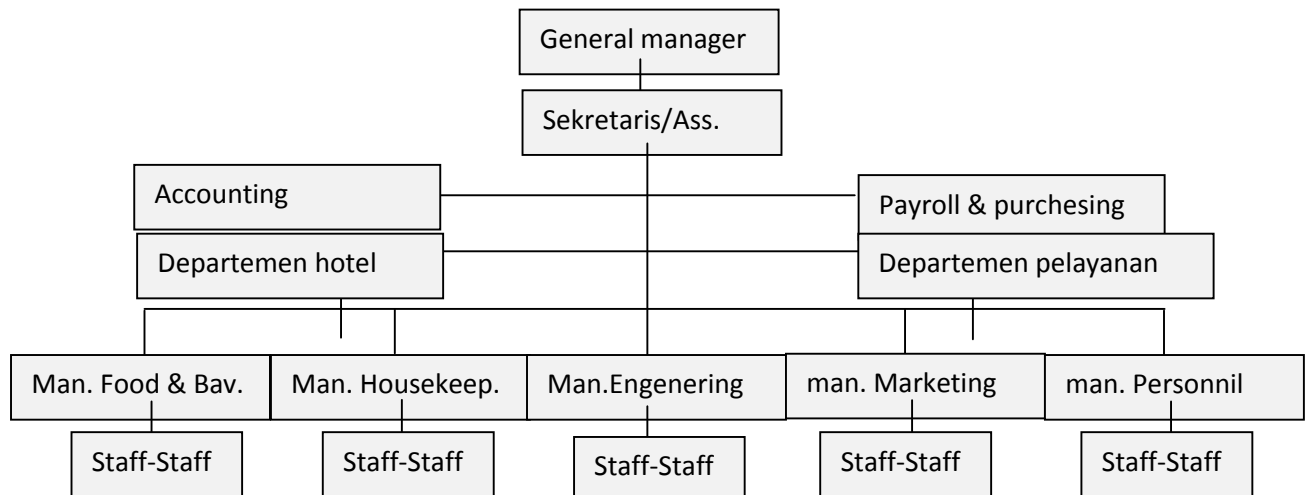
General manager

Sekretaris/Ass.

Accounting

Payroll & purchesing

Departemen hotel

Departemen pelayanan

Man. Food & Bav.

Man. Housekeep.

Man.Engenering

man. Marketing

man. Personnil

Staff-Staff

Staff-Staff

Staff-Staff

Staff-Staff

Staff-Staff